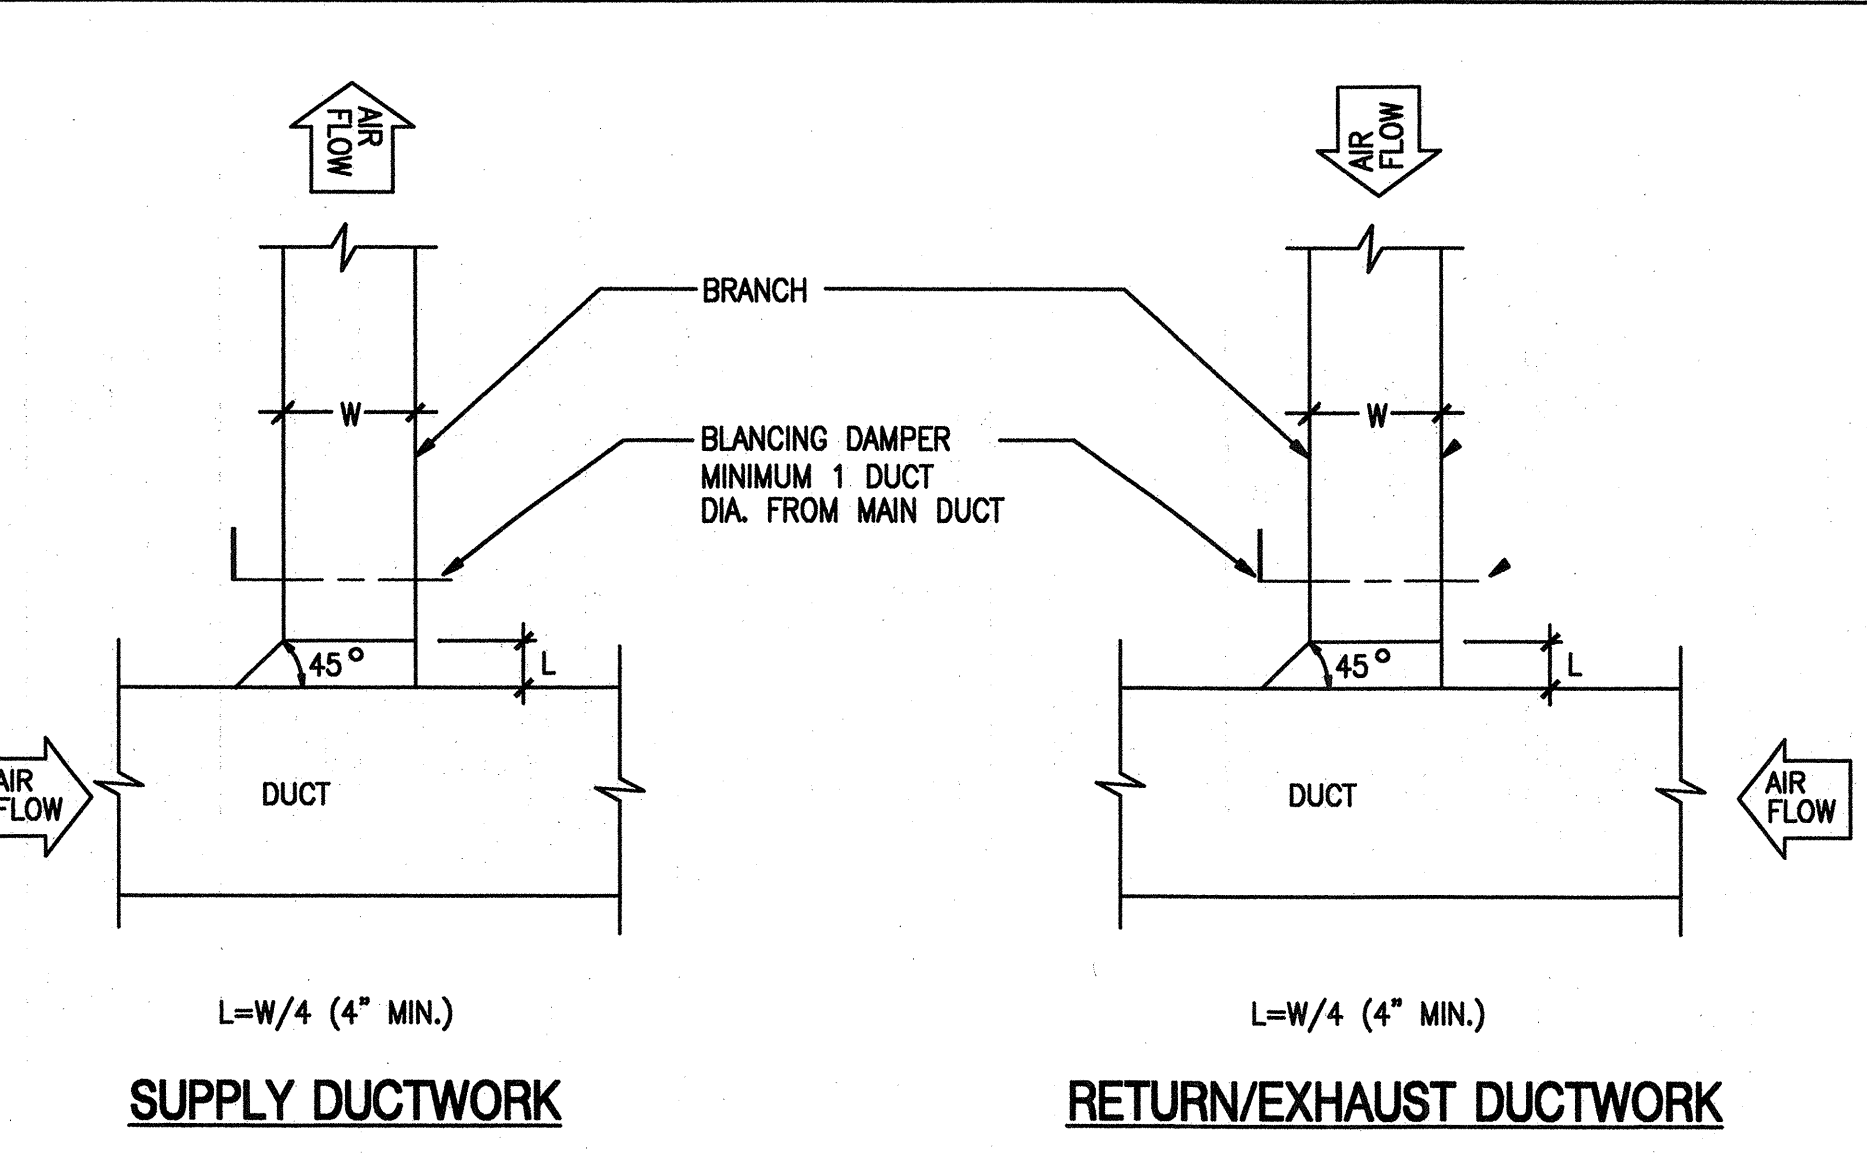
AIR FLOW

AIR FLOW

BRANCH

W

W

BLANCING DAMPER
MINIMUM 1 DUCT
DIA. FROM MAIN DUCT

45°

L

45°

L

AIR FLOW

DUCT

DUCT

AIR FLOW

L=W/4 (4" MIN.)

L=W/4 (4" MIN.)

SUPPLY DUCTWORK

RETURN/EXHAUST DUCTWORK